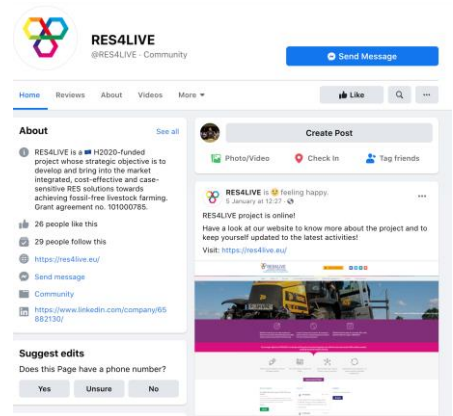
RES4LIVE
@RES4LIVE · Community

Send Message

Home Reviews About Videos More ▾

Like

About
See all

RES4LIVE is a H2020-funded project whose strategic objective is to develop and bring into the market integrated, cost-effective and case-sensitive RES solutions towards achieving fossil-free livestock farming. Grant agreement no. 101000785.

26 people like this

29 people follow this

https://res4live.eu/

Send message

Community

www.linkedin.com/company/65882130/

Suggest edits
Does this Page have a phone number?
Yes Unsure No

Create Post

Photo/Video Check In Tag friends

RES4LIVE is feeling happy.
5 January at 12:27 ·

RES4LIVE project is online!

Have a look at our website to know more about the project and to keep yourself updated to the latest activities!

Visit: https://res4live.eu/